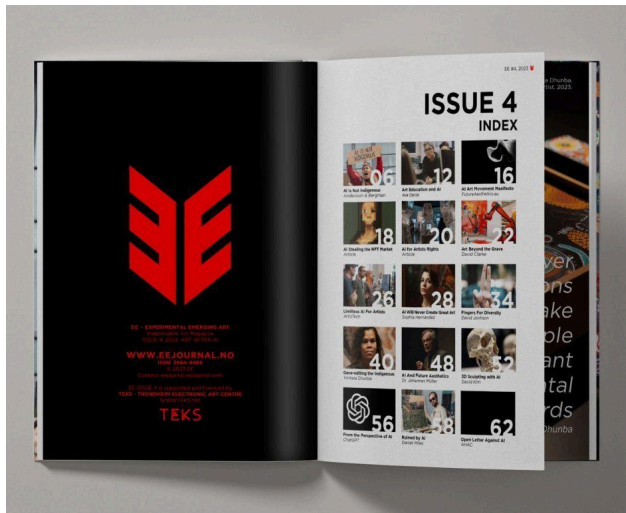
EE – EXPERIMENTAL EMERGING ART
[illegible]
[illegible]

WWW.EEJOURNAL.NO
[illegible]
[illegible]

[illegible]
TEKS – TRONDHEIM ELECTRONIC ART CENTRE
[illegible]

TEKS

EE #4, 2023

ISSUE 4
INDEX

06
AI is Not Indigenous
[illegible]

12
Art Education and AI
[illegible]

16
AI Art Movement Manifesto
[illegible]

18
AI Stealing the NFT Market
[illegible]

20
AI for Artists Rights
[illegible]

22
Art Beyond the Grave
David Clarke

26
Limitless AI For Artists
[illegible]

28
AI Will Never Create Great Art
Sophia Hernandez

34
Fingers For Diversity
David Jackson

40
Generating the Indigenous
Vinitha Dhunba

48
AI And Future Aesthetics
Dr. Johannes Müller

52
3D Sculpting with AI
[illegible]

56
From the Perspective of AI
ChatGPT

58
Ruined by AI
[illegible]

62
Open Letter Against AI
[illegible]

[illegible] Dhunba
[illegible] tist, 2023.
yer
ons
ake
ole
ant
tal
rds
Dhunba